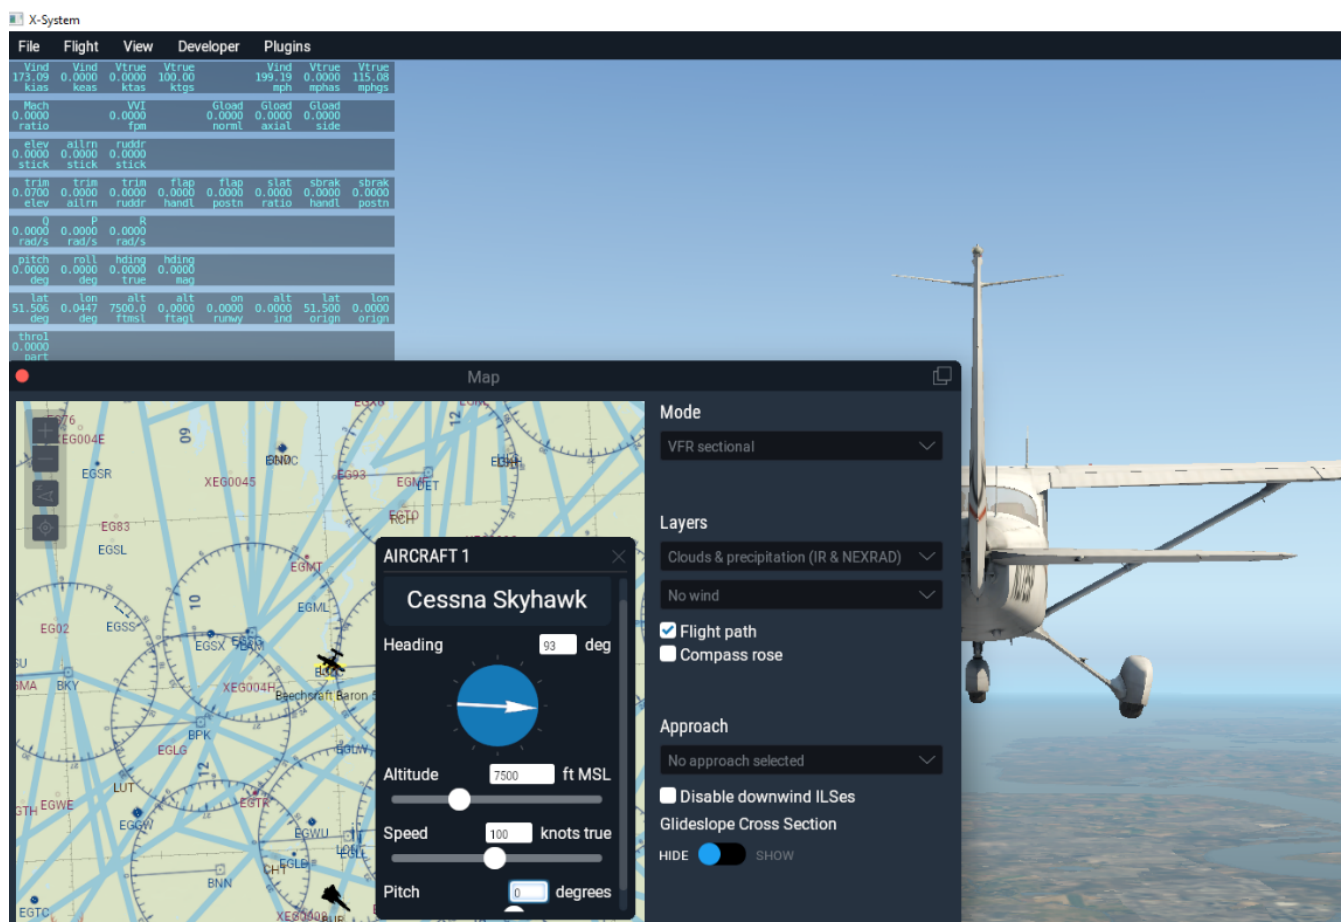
X-System

File Flight View Developer Plugins

| Vind | Vind | Vtrue | Vtrue | Vind | Vtrue | Vtrue |
|---|---|---|---|---|---|---|
| 173.09 | 0.0000 | 0.0000 | 100.00 | 199.19 | 0.0000 | 115.08 |
| kias | keas | ktas | ktgs | mph | mphas | mphgs |

| Mach | VVI | Gload | Gload | Gload |
|---|---|---|---|---|
| 0.0000 | 0.0000 | 0.0000 | 0.0000 | 0.0000 |
| ratio | fpm | norml | axial | side |

| elev | ailrn | ruddr |
|---|---|---|
| 0.0000 | 0.0000 | 0.0000 |
| stick | stick | stick |

| trim | trim | trim | flap | flap | slat | sbrak | sbrak |
|---|---|---|---|---|---|---|---|
| 0.0700 | 0.0000 | 0.0000 | 0.0000 | 0.0000 | 0.0000 | 0.0000 | 0.0000 |
| elev | ailrn | ruddr | handl | postn | ratio | handl | postn |

| Q | P | R |
|---|---|---|
| 0.0000 | 0.0000 | 0.0000 |
| rad/s | rad/s | rad/s |

| pitch | roll | hding | hding |
|---|---|---|---|
| 0.0000 | 0.0000 | 0.0000 | 0.0000 |
| deg | deg | true | mag |

| lat | lon | alt | alt | on | alt | lat | lon |
|---|---|---|---|---|---|---|---|
| 51.506 | 0.0447 | 7500.0 | 0.0000 | 0.0000 | 0.0000 | 51.500 | 0.0000 |
| deg | deg | ftmsl | ftagl | runwy | ind | orign | orign |

throl
0.0000
part

Map

EG76 EG004E 09 BNDC EGKH EGSR XEG0045 EG93 EGMD LET EGTO RCH EG83 EGSL EGMT EGML 10 EG02 EGSS EGSX EGSC IAM EGXF EGKB BKY XEG004H Beechcraft Baron 58 SU SMA BPK EGLW EGLG 12 LUT EGTR EGWE EGGW EGWU LON EGLF CHT BNN EGTC XEG008 BUR

AIRCRAFT 1
Cessna Skyhawk
Heading 93 deg
Altitude 7500 ft MSL
Speed 100 knots true
Pitch 0 degrees

Mode
VFR sectional

Layers
Clouds & precipitation (IR & NEXRAD)
No wind
Flight path
Compass rose

Approach
No approach selected
Disable downwind ILSes
Glideslope Cross Section
HIDE SHOW